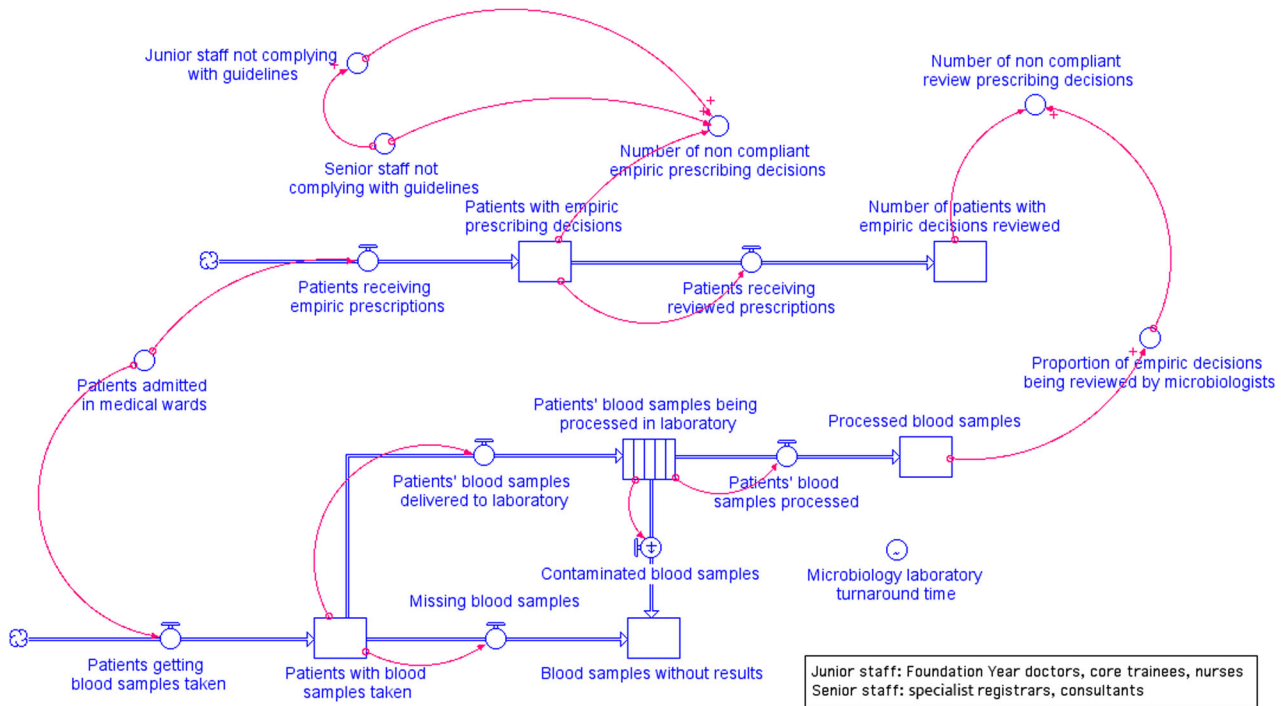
Junior staff not complying with guidelines

Senior staff not complying with guidelines

Number of non compliant empiric prescribing decisions

Number of non compliant review prescribing decisions

Patients with empiric prescribing decisions

Number of patients with empiric decisions reviewed

Patients receiving empiric prescriptions

Patients receiving reviewed prescriptions

Patients admitted in medical wards

Proportion of empiric decisions being reviewed by microbiologists

Patients' blood samples being processed in laboratory

Processed blood samples

Patients' blood samples delivered to laboratory

Patients' blood samples processed

Contaminated blood samples

Microbiology laboratory turnaround time

Missing blood samples

Patients getting blood samples taken

Patients with blood samples taken

Blood samples without results

Junior staff: Foundation Year doctors, core trainees, nurses
Senior staff: specialist registrars, consultants